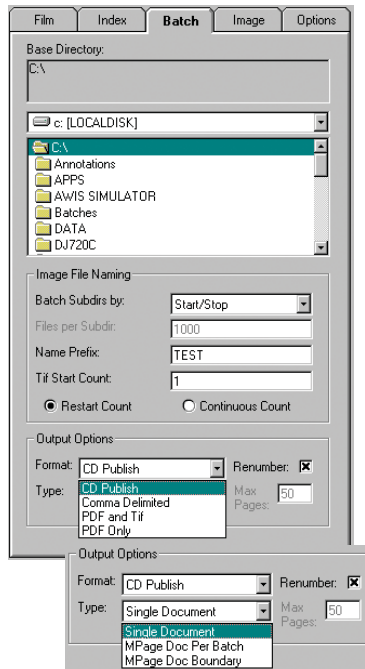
Film | Index | Batch | Image | Options

Base Directory:
C:\

c: [LOCALDISK]

C:\
Annotations
APPS
AWIS SIMULATOR
Batches
DATA
DJ720C

Image File Naming
Batch Subdirs by: Start/Stop
Files per Subdir: 1000
Name Prefix: TEST
Tif Start Count: 1
Restart Count
Continuous Count

Output Options
Format: CD Publish
Renumber:
Type:
CD Publish
Comma Delimited
PDF and Tif
PDF Only
Max Pages: 50

Output Options
Format: CD Publish
Renumber:
Type: Single Document
Single Document
MPage Doc Per Batch
MPage Doc Boundary
Max Pages: 50